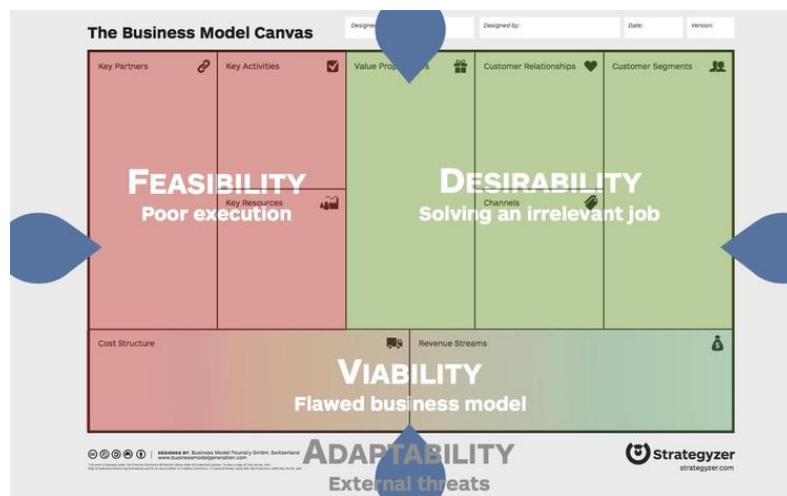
The Business Model Canvas

Designed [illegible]

Designed by:

Date:

Version:

Key Partners

Key Activities

Value Prop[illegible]s

Customer Relationships

Customer Segments

Key Resources

Channels

FEASIBILITY
Poor execution

DESIRABILITY
Solving an irrelevant job

Cost Structure

Revenue Streams

VIABILITY
Flawed business model

DESIGNED BY: Business Model Foundry GmbH, Switzerland
www.businessmodelgeneration.com

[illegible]

ADAPTABILITY
External threats

Strategyzer
strategyzer.com